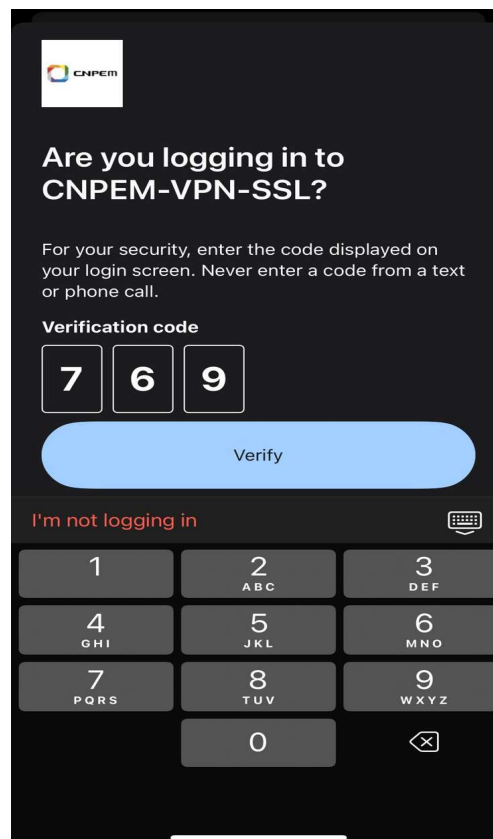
CNPEM

Are you logging in to CNPEM-VPN-SSL?

For your security, enter the code displayed on your login screen. Never enter a code from a text or phone call.

Verification code

7 6 9

Verify

I'm not logging in

1
2 ABC
3 DEF
4 GHI
5 JKL
6 MNO
7 PQRS
8 TUV
9 WXYZ
0